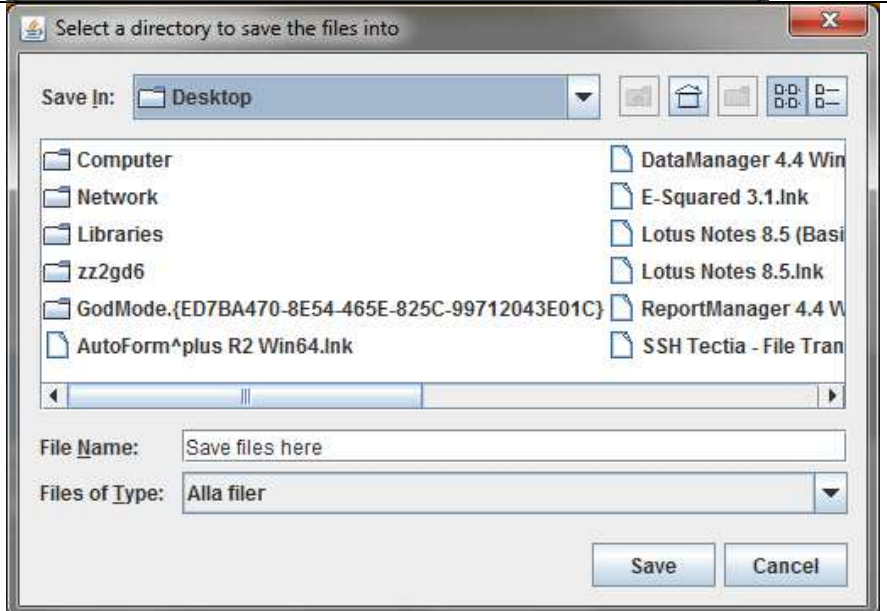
Select a directory to save the files into

Save In: Desktop

Computer
Network
Libraries
zz2gd6
GodMode.{ED7BA470-8E54-465E-825C-99712043E01C}
AutoForm^plus R2 Win64.lnk

DataManager 4.4 Win
E-Squared 3.1.lnk
Lotus Notes 8.5 (Basi
Lotus Notes 8.5.lnk
ReportManager 4.4 W
SSH Tectia - File Tran

File Name: Save files here
Files of Type: Alla filer

Save
Cancel